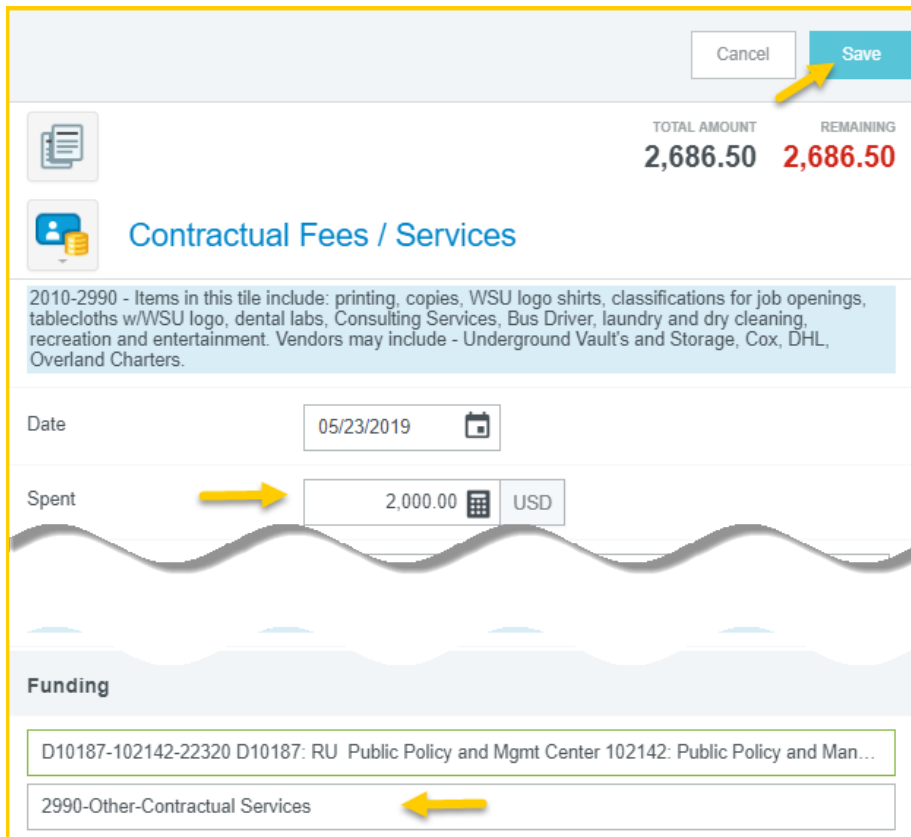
Cancel
Save

TOTAL AMOUNT
2,686.50
REMAINING
2,686.50

Contractual Fees / Services

2010-2990 - Items in this tile include: printing, copies, WSU logo shirts, classifications for job openings, tablecloths w/WSU logo, dental labs, Consulting Services, Bus Driver, laundry and dry cleaning, recreation and entertainment. Vendors may include - Underground Vault's and Storage, Cox, DHL, Overland Charters.

Date
05/23/2019

Spent
2,000.00
USD

Funding

D10187-102142-22320 D10187: RU Public Policy and Mgmt Center 102142: Public Policy and Man…

2990-Other-Contractual Services